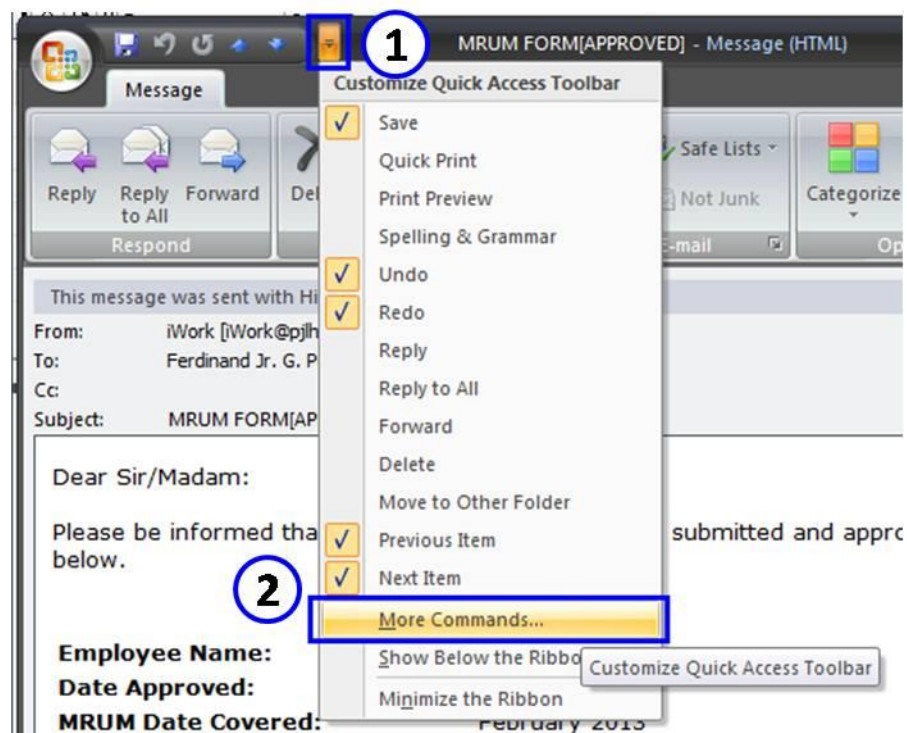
1

MRUM FORM[APPROVED] - Message (HTML)

Message

Reply

Reply to All

Forward

Del

Respond

Safe Lists

Not Junk

E-mail

Categorize

Op

Customize Quick Access Toolbar

✓ Save

Quick Print

Print Preview

Spelling & Grammar

✓ Undo

✓ Redo

Reply

Reply to All

Forward

Delete

Move to Other Folder

✓ Previous Item

✓ Next Item

More Commands...

Show Below the Ribbo

Minimize the Ribbon

Customize Quick Access Toolbar

2

This message was sent with Hi

From: iWork [iWork@pjlh

To: Ferdinand Jr. G. P

Cc:

Subject: MRUM FORM[AP

Dear Sir/Madam:

Please be informed tha submitted and appro below.

Employee Name:

Date Approved:

MRUM Date Covered: February 2013